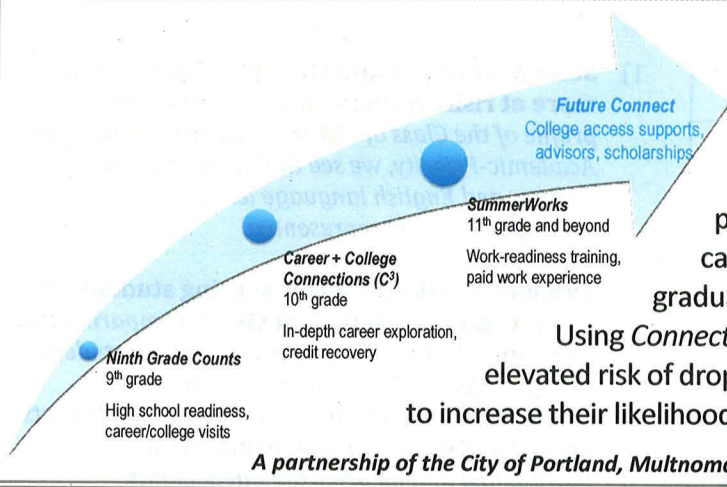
Future Connect
College access supports, advisors, scholarships

SummerWorks
11th grade and beyond

Work-readiness training, paid work experience

Career + College Connections ($C^3$)
10th grade

In-depth career exploration, credit recovery

Ninth Grade Counts
9th grade

High school readiness, career/college visits

p
ca
gradu
Using Connect
elevated risk of drop
to increase their likelihood

A partnership of the City of Portland, Multnom